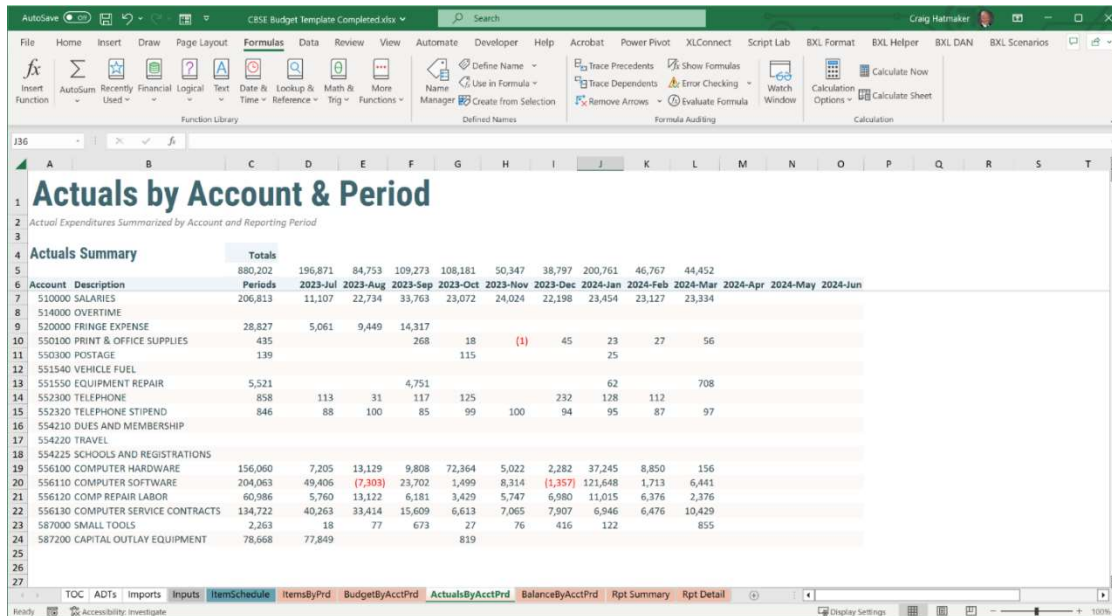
AutoSave Off CBSE Budget Template Completed.xlsx Search Craig Hatmaker

File Home Insert Draw Page Layout Formulas Data Review View Automate Developer Help Acrobat Power Pivot XLConnect Script Lab BXL Format BXL Helper BXL DAN BXL Scenarios

Insert Function AutoSum Recently Used Financial Logical Text Date & Time Lookup & Reference Math & Trig More Functions Function Library
Name Manager Define Name Use in Formula Create from Selection Defined Names
Trace Precedents Trace Dependents Remove Arrows Show Formulas Error Checking Evaluate Formula Formula Auditing
Watch Window Calculation Options Calculate Now Calculate Sheet Calculation

J36

# Actuals by Account & Period

Actual Expenditures Summarized by Account and Reporting Period

Actuals Summary

| Account | Description | Totals Periods | 2023-Jul | 2023-Aug | 2023-Sep | 2023-Oct | 2023-Nov | 2023-Dec | 2024-Jan | 2024-Feb | 2024-Mar | 2024-Apr | 2024-May | 2024-Jun |
|---|---|---|---|---|---|---|---|---|---|---|---|---|---|---|
| | | 880,202 | 196,871 | 84,753 | 109,273 | 108,181 | 50,347 | 38,797 | 200,761 | 46,767 | 44,452 | | | |
| 510000 | SALARIES | 206,813 | 11,107 | 22,734 | 33,763 | 23,072 | 24,024 | 22,198 | 23,454 | 23,127 | 23,334 | | | |
| 514000 | OVERTIME | | | | | | | | | | | | | |
| 520000 | FRINGE EXPENSE | 28,827 | 5,061 | 9,449 | 14,317 | | | | | | | | | |
| 550100 | PRINT & OFFICE SUPPLIES | 435 | | | 268 | 18 | (1) | 45 | 23 | 27 | 56 | | | |
| 550300 | POSTAGE | 139 | | | | 115 | | | 25 | | | | | |
| 551540 | VEHICLE FUEL | | | | | | | | | | | | | |
| 551550 | EQUIPMENT REPAIR | 5,521 | | | 4,751 | | | | 62 | | 708 | | | |
| 552300 | TELEPHONE | 858 | 113 | 31 | 117 | 125 | | 232 | 128 | 112 | | | | |
| 552320 | TELEPHONE STIPEND | 846 | 88 | 100 | 85 | 99 | 100 | 94 | 95 | 87 | 97 | | | |
| 554210 | DUES AND MEMBERSHIP | | | | | | | | | | | | | |
| 554220 | TRAVEL | | | | | | | | | | | | | |
| 554225 | SCHOOLS AND REGISTRATIONS | | | | | | | | | | | | | |
| 556100 | COMPUTER HARDWARE | 156,060 | 7,205 | 13,129 | 9,808 | 72,364 | 5,022 | 2,282 | 37,245 | 8,850 | 156 | | | |
| 556110 | COMPUTER SOFTWARE | 204,063 | 49,406 | (7,303) | 23,702 | 1,499 | 8,314 | (1,357) | 121,648 | 1,713 | 6,441 | | | |
| 556120 | COMP REPAIR LABOR | 60,986 | 5,760 | 13,122 | 6,181 | 3,429 | 5,747 | 6,980 | 11,015 | 6,376 | 2,376 | | | |
| 556130 | COMPUTER SERVICE CONTRACTS | 134,722 | 40,263 | 33,414 | 15,609 | 6,613 | 7,065 | 7,907 | 6,946 | 6,476 | 10,429 | | | |
| 587000 | SMALL TOOLS | 2,263 | 18 | 77 | 673 | 27 | 76 | 416 | 122 | | 855 | | | |
| 587200 | CAPITAL OUTLAY EQUIPMENT | 78,668 | 77,849 | | | 819 | | | | | | | | |

TOC ADTs Imports Inputs ItemSchedule ItemsByPrd BudgetByAcctPrd ActualsByAcctPrd BalanceByAcctPrd Rpt Summary Rpt Detail

Ready Accessibility: Investigate Display Settings 100%